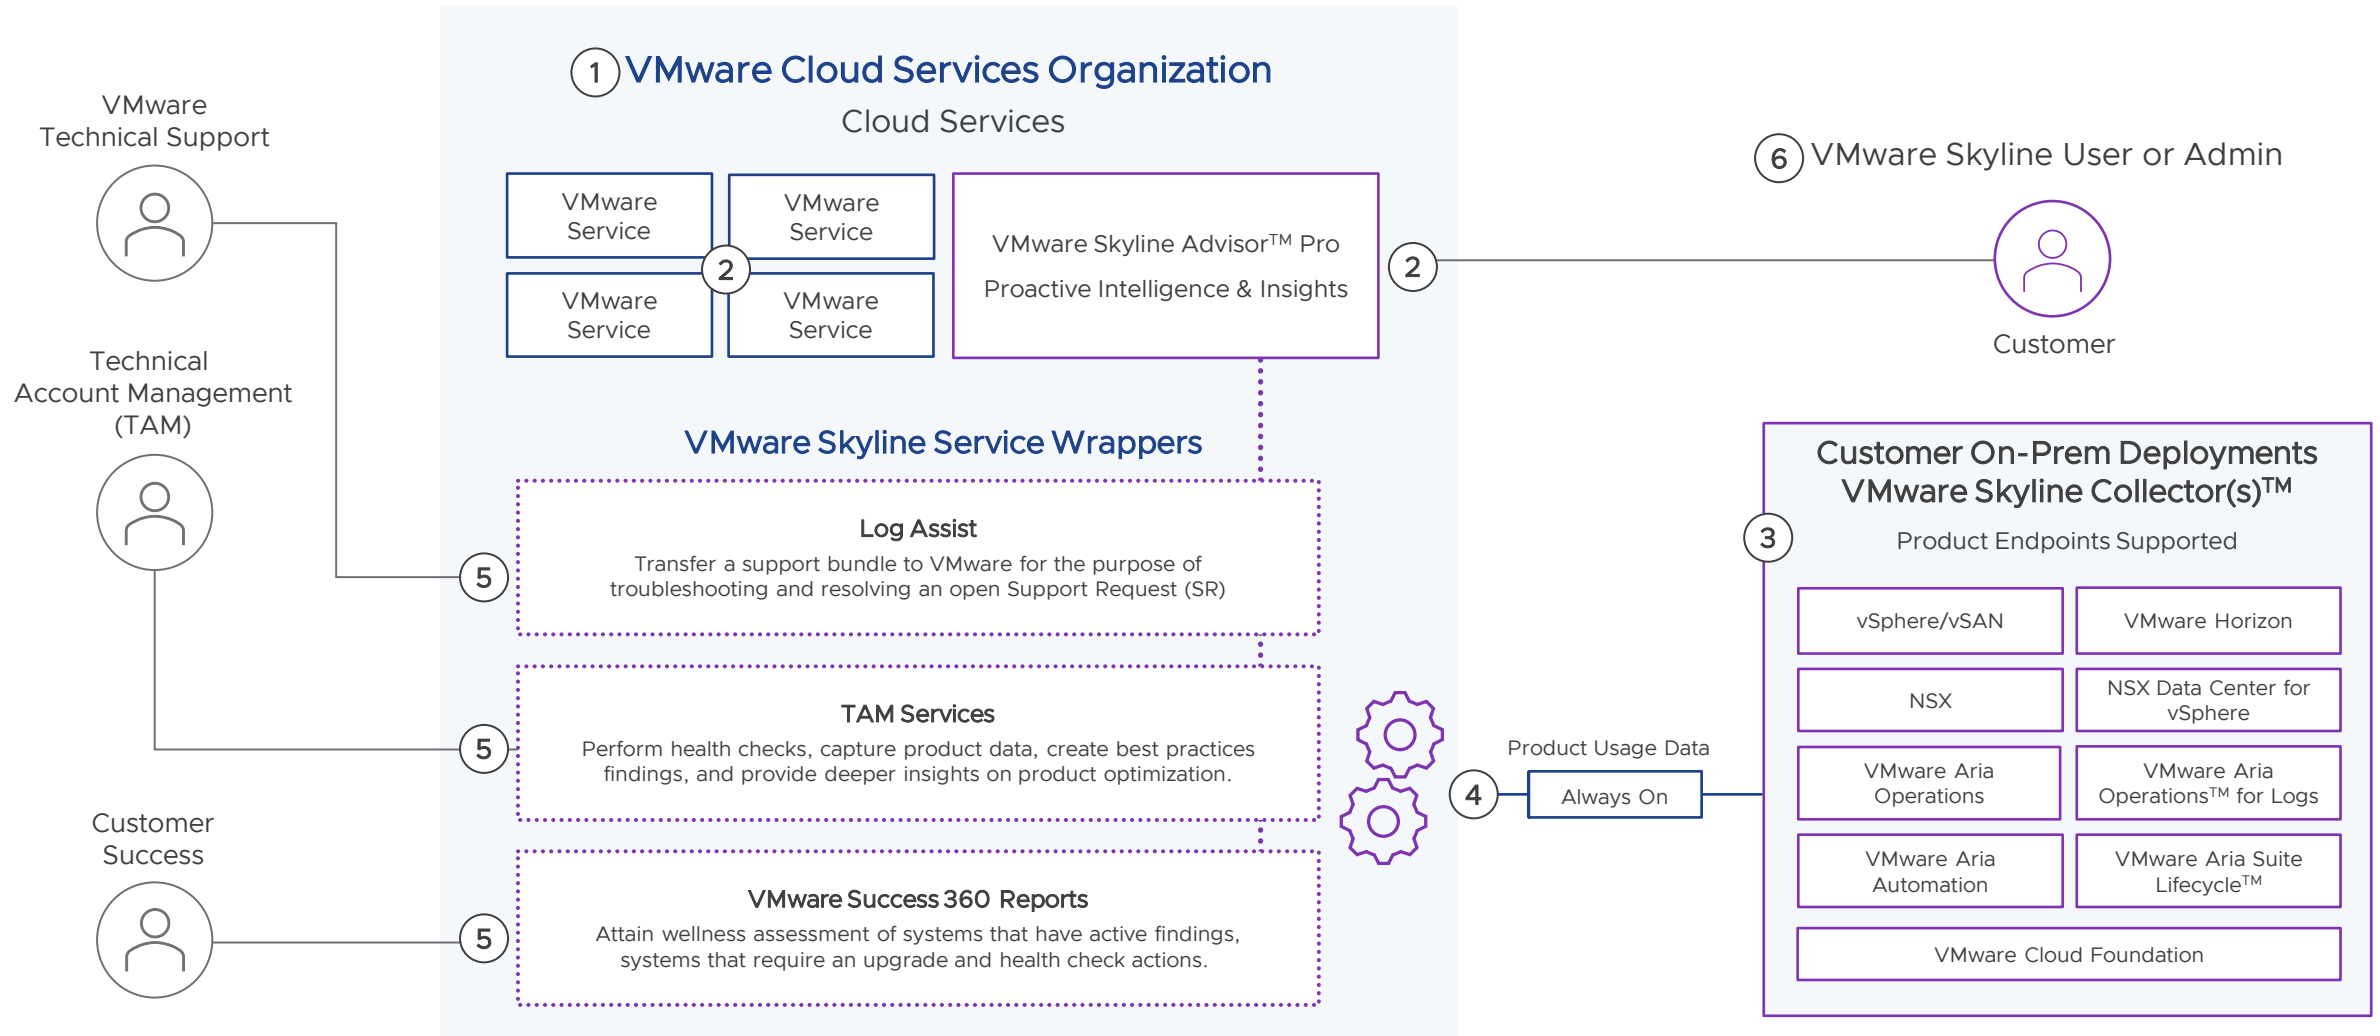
VMware Technical Support

Technical Account Management (TAM)

Customer Success

1 VMware Cloud Services Organization

Cloud Services

VMware Service

VMware Service

2

VMware Service

VMware Service

VMware Skyline Advisor™ Pro

Proactive Intelligence & Insights

2

6 VMware Skyline User or Admin

Customer

VMware Skyline Service Wrappers

5

Log Assist

Transfer a support bundle to VMware for the purpose of troubleshooting and resolving an open Support Request (SR)

5

TAM Services

Perform health checks, capture product data, create best practices findings, and provide deeper insights on product optimization.

5

VMware Success 360 Reports

Attain wellness assessment of systems that have active findings, systems that require an upgrade and health check actions.

Product Usage Data

4

Always On

Customer On-Prem Deployments VMware Skyline Collector(s)™

3

Product Endpoints Supported

| vSphere/vSAN | VMware Horizon |
|---|---|
| NSX | NSX Data Center for vSphere |
| VMware Aria Operations | VMware Aria Operations™ for Logs |
| VMware Aria Automation | VMware Aria Suite Lifecycle™ |

VMware Cloud Foundation